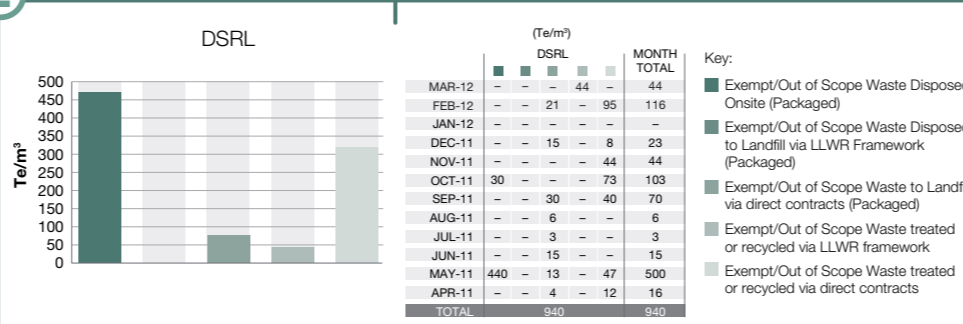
DSRL

500
450
400
350
300
250
200
150
100
50
0

Te/m³

(Te/m³)

| | DSRL | | | | | MONTH TOTAL |
|---|---|---|---|---|---|---|
| MAR-12 | – | – | – | 44 | – | 44 |
| FEB-12 | – | – | 21 | – | 95 | 116 |
| JAN-12 | – | – | – | – | – | – |
| DEC-11 | – | – | 15 | – | 8 | 23 |
| NOV-11 | – | – | – | – | 44 | 44 |
| OCT-11 | 30 | – | – | – | 73 | 103 |
| SEP-11 | – | – | 30 | – | 40 | 70 |
| AUG-11 | – | – | 6 | – | – | 6 |
| JUL-11 | – | – | 3 | – | – | 3 |
| JUN-11 | – | – | 15 | – | – | 15 |
| MAY-11 | 440 | – | 13 | – | 47 | 500 |
| APR-11 | – | – | 4 | – | 12 | 16 |
| TOTAL | 940 | | | | | 940 |

Key:
Exempt/Out of Scope Waste Dispose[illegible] Onsite (Packaged)
Exempt/Out of Scope Waste Dispose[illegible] to Landfill via LLWR Framework (Packaged)
Exempt/Out of Scope Waste to Landf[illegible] via direct contracts (Packaged)
Exempt/Out of Scope Waste treated or recycled via LLWR framework
Exempt/Out of Scope Waste treated or recycled via direct contracts